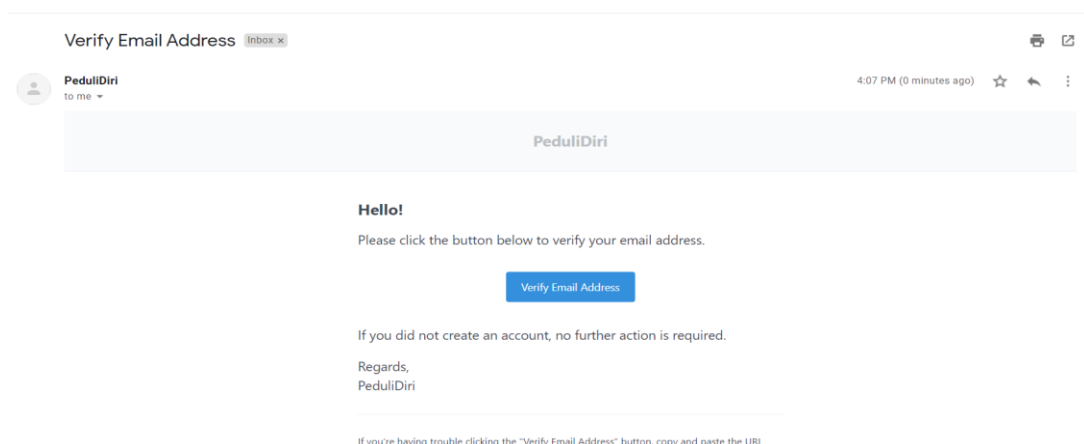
Verify Email Address Inbox ×

PeduliDiri
to me

4:07 PM (0 minutes ago)

PeduliDiri

Hello!

Please click the button below to verify your email address.

Verify Email Address

If you did not create an account, no further action is required.

Regards,
PeduliDiri

If you're having trouble clicking the "Verify Email Address" button, copy and paste the URL